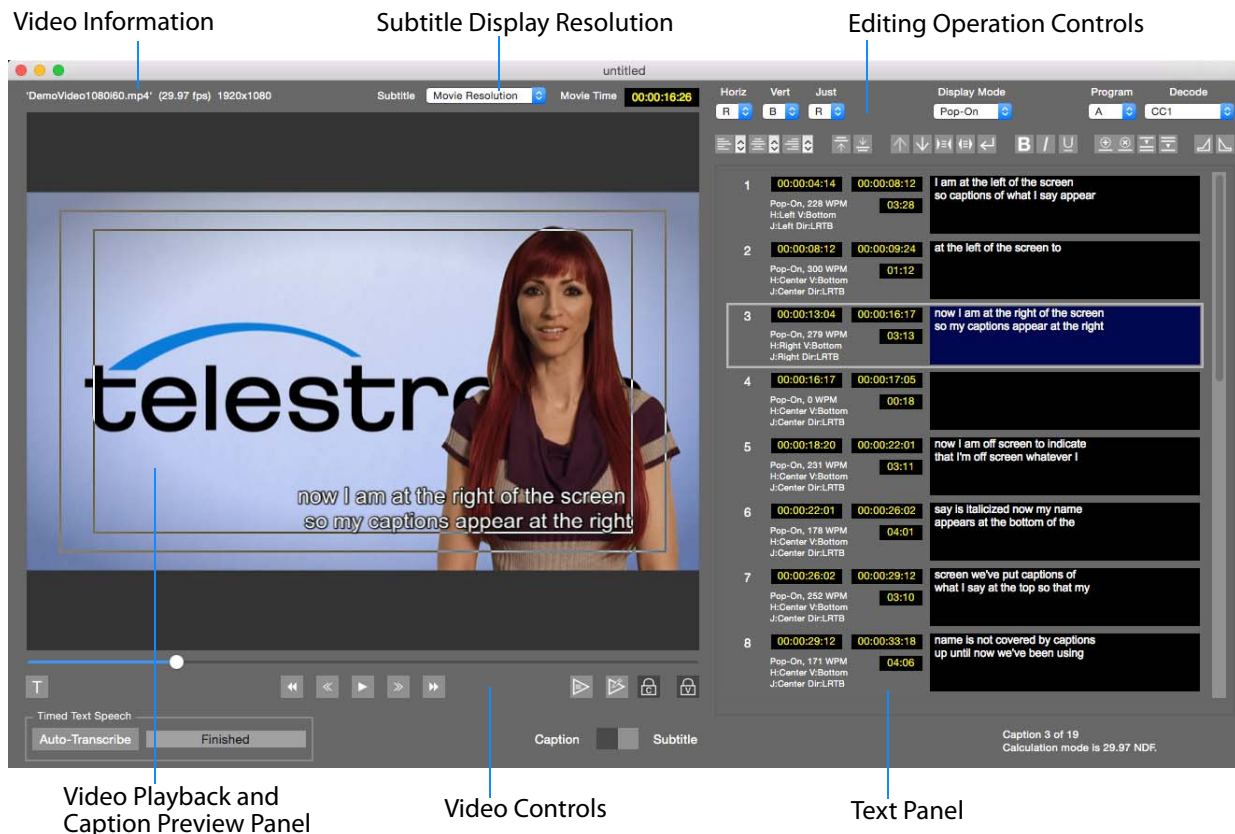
Video Information

Subtitle Display Resolution

Editing Operation Controls

untitled

'DemoVideo1080i60.mp4' (29.97 fps) 1920x1080

Subtitle Movie Resolution Movie Time 00:00:16:26

Horiz Vert Just Display Mode Program Decode

R B R Pop-On A CC1

B I U

| | | | | |
|---|---|---|---|---|
| 1 | 00:00:04:14 | 00:00:08:12 | Pop-On, 228 WPM H:Left V:Bottom J:Left Dir:LRTB | 03:28 | I am at the left of the screen so captions of what I say appear |
| 2 | 00:00:08:12 | 00:00:09:24 | Pop-On, 300 WPM H:Center V:Bottom J:Center Dir:LRTB | 01:12 | at the left of the screen to |
| 3 | 00:00:13:04 | 00:00:16:17 | Pop-On, 279 WPM H:Right V:Bottom J:Right Dir:LRTB | 03:13 | now I am at the right of the screen so my captions appear at the right |
| 4 | 00:00:16:17 | 00:00:17:05 | Pop-On, 0 WPM H:Center V:Bottom J:Center Dir:LRTB | 00:18 | |
| 5 | 00:00:18:20 | 00:00:22:01 | Pop-On, 231 WPM H:Center V:Bottom J:Center Dir:LRTB | 03:11 | now I am off screen to indicate that I'm off screen whatever I |
| 6 | 00:00:22:01 | 00:00:26:02 | Pop-On, 178 WPM H:Center V:Bottom J:Center Dir:LRTB | 04:01 | say is italicized now my name appears at the bottom of the |
| 7 | 00:00:26:02 | 00:00:29:12 | Pop-On, 252 WPM H:Center V:Bottom J:Center Dir:LRTB | 03:10 | screen we've put captions of what I say at the top so that my |
| 8 | 00:00:29:12 | 00:00:33:18 | Pop-On, 171 WPM H:Center V:Bottom J:Center Dir:LRTB | 04:06 | name is not covered by captions up until now we've been using |

telestre

now I am at the right of the screen
so my captions appear at the right

T

Timed Text Speech
Auto-Transcribe Finished

Caption Subtitle

Caption 3 of 19
Calculation mode is 29.97 NDF.

Video Playback and Caption Preview Panel

Video Controls

Text Panel